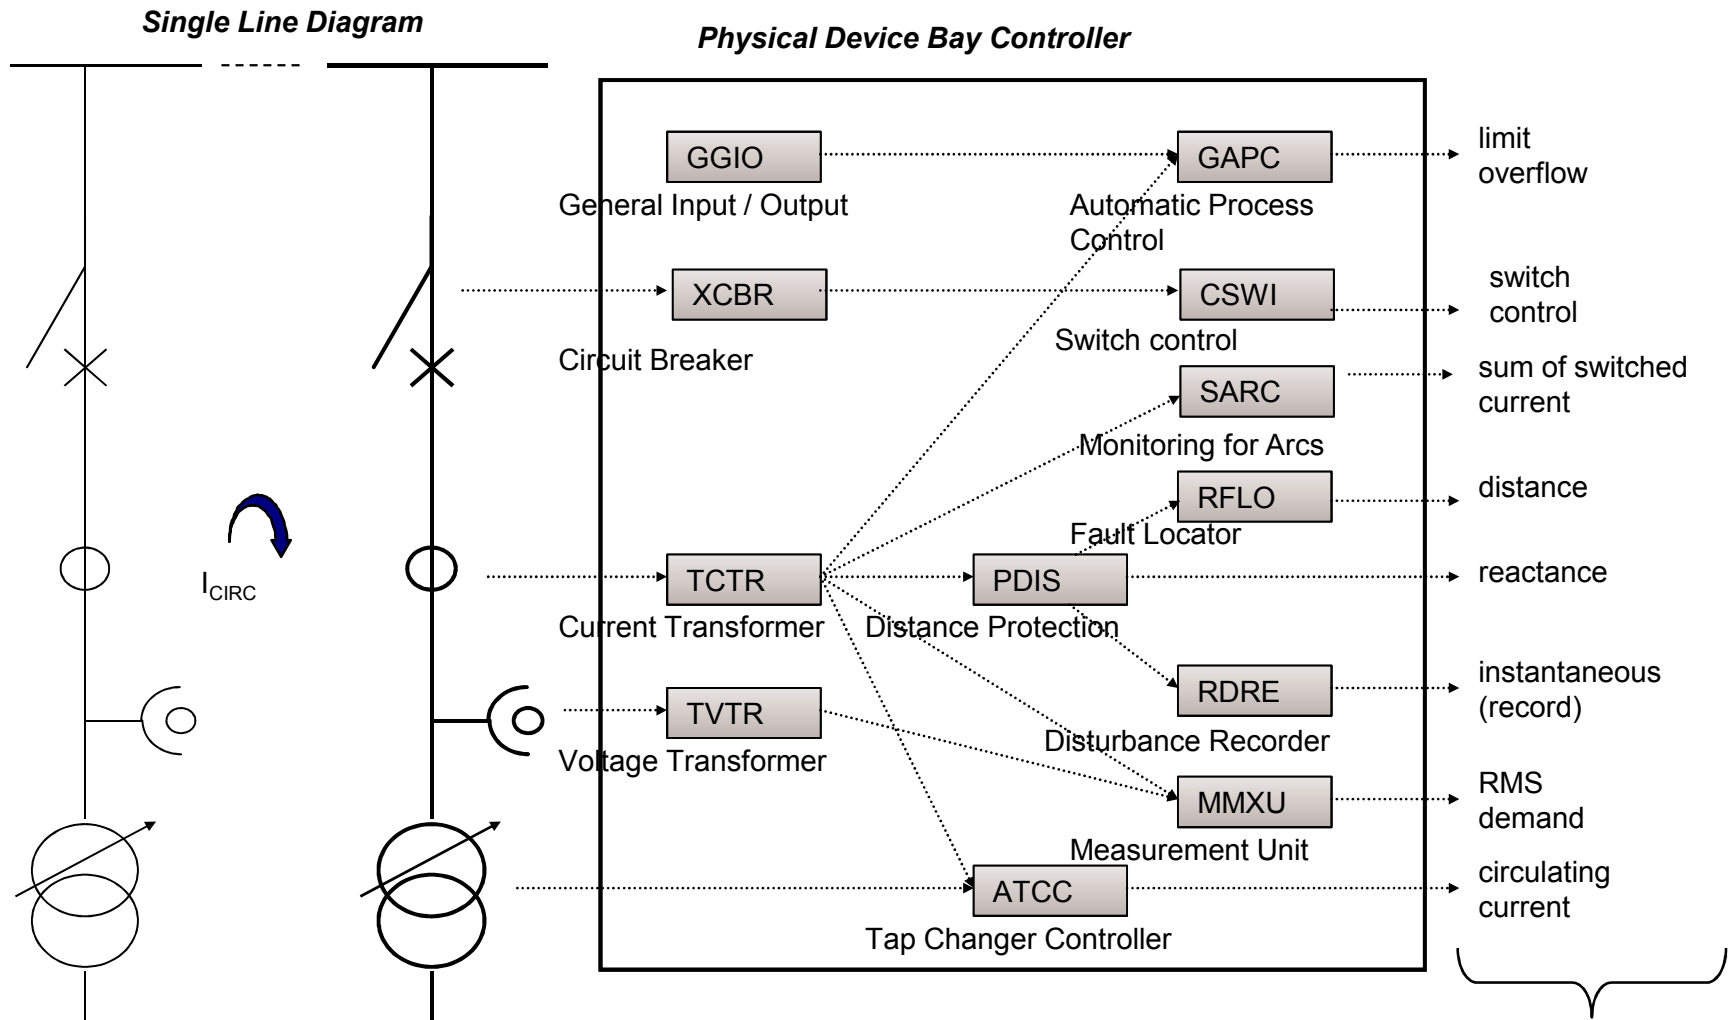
Single Line Diagram

Physical Device Bay Controller

GGIO

General Input / Output

GAPC

Automatic Process Control

limit overflow

XCBR

Circuit Breaker

CSWI

Switch control

switch control

SARC

Monitoring for Arcs

sum of switched current

RFLO

Fault Locator

distance

$I_{CIRC}$

TCTR

Current Transformer

PDIS

Distance Protection

reactance

RDRE

Disturbance Recorder

instantaneous (record)

TVTR

Voltage Transformer

MMXU

Measurement Unit

RMS demand

ATCC

Tap Changer Controller

circulating current